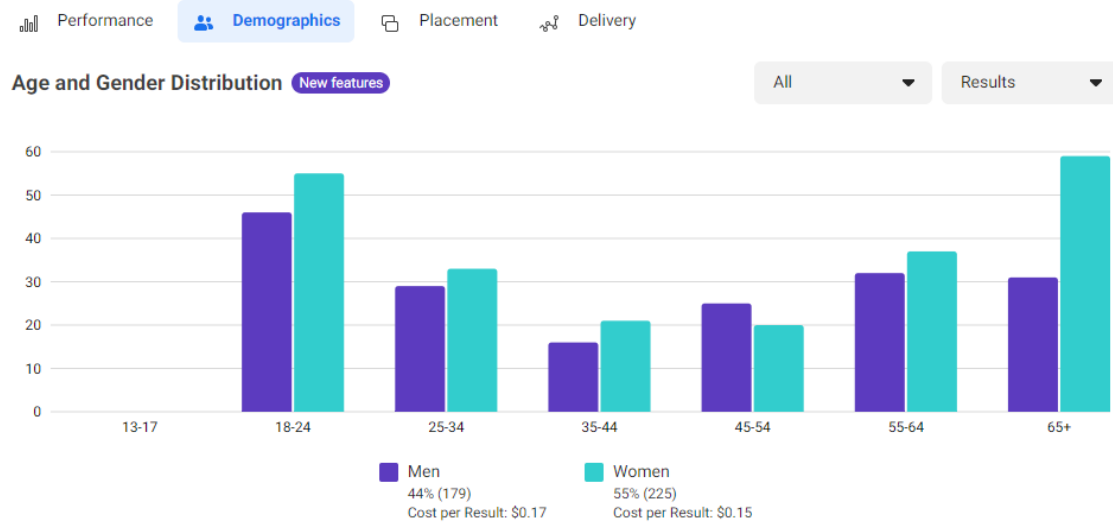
Performance Demographics Placement Delivery

Age and Gender Distribution New features

All

Results

60
50
40
30
20
10
0

13-17 18-24 25-34 35-44 45-54 55-64 65+

Men
44% (179)
Cost per Result: \$0.17

Women
55% (225)
Cost per Result: \$0.15